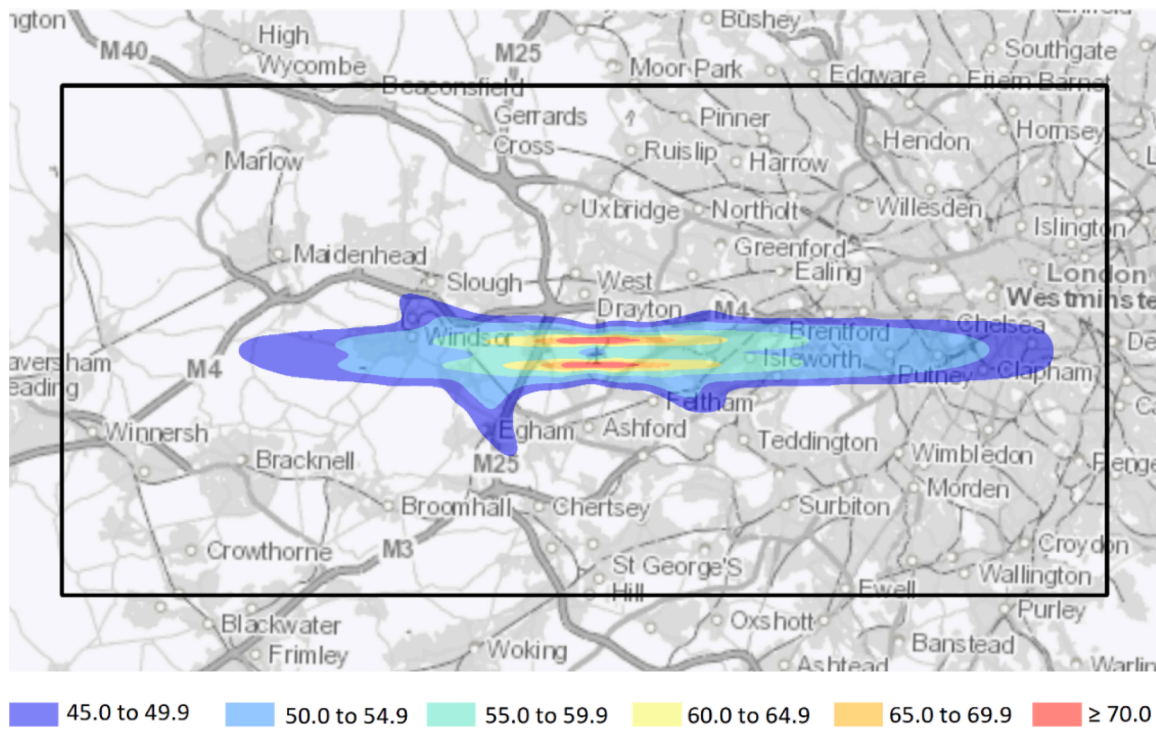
ngton
M40
High Wycombe
Beaconsfield
M25
Bushey
Moor Park
Edgware
Southgate
Friern Barnet
Gerrards Cross
Pinner
Ruislip
Harrow
Hendon
Hornsey
Marlow
Uxbridge
Northolt
Willesden
Islington
Maidenhead
Greenford
Slough
West Drayton
Ealing
London
Westminster
M4
Windsor
Brentford
Chelsea
Isleworth
Putney
Clapham
aversham
eading
M4
Feltham
Winnersh
Egham
Ashford
Teddington
Wimbledon
M25
Bracknell
Morden
Broomhall
Chertsey
Surbiton
Crowthorne
M3
Croydon
St George'S Hill
Ewell
Wallington
Purley
Oxshott
Blackwater
Frimley
Woking
Banstead
Ashtead
45.0 to 49.9
50.0 to 54.9
55.0 to 59.9
60.0 to 64.9
65.0 to 69.9
≥ 70.0